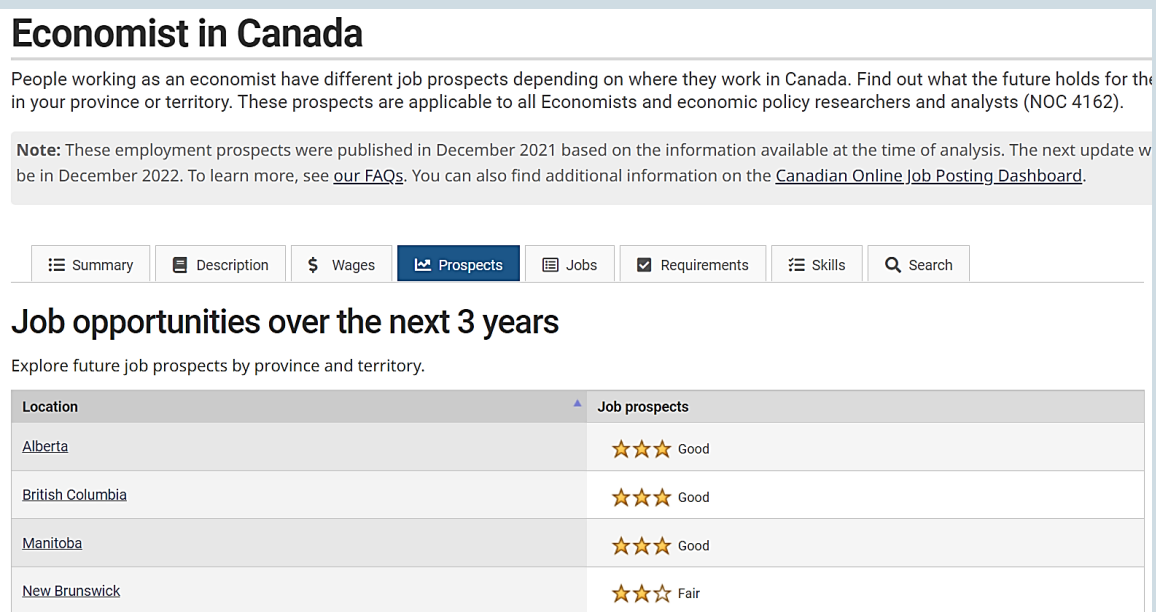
# Economist in Canada

People working as an economist have different job prospects depending on where they work in Canada. Find out what the future holds for the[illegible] in your province or territory. These prospects are applicable to all Economists and economic policy researchers and analysts (NOC 4162).

**Note:** These employment prospects were published in December 2021 based on the information available at the time of analysis. The next update w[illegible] be in December 2022. To learn more, see our FAQs. You can also find additional information on the Canadian Online Job Posting Dashboard.

Summary | Description | $ Wages | Prospects | Jobs | Requirements | Skills | Search

# Job opportunities over the next 3 years

Explore future job prospects by province and territory.

| Location | Job prospects |
|---|---|
| Alberta | Good |
| British Columbia | Good |
| Manitoba | Good |
| New Brunswick | Fair |